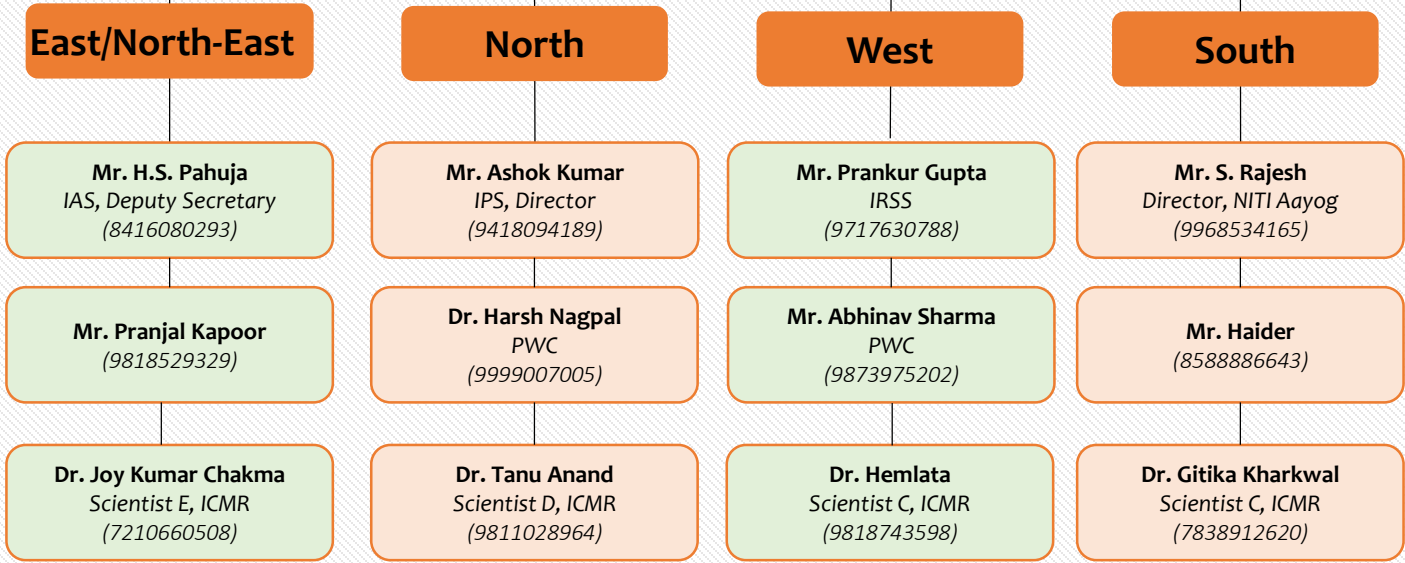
East/North-East

Mr. H.S. Pahuja
IAS, Deputy Secretary
(8416080293)

Mr. Pranjal Kapoor
(9818529329)

Dr. Joy Kumar Chakma
Scientist E, ICMR
(7210660508)

North

Mr. Ashok Kumar
IPS, Director
(9418094189)

Dr. Harsh Nagpal
PWC
(9999007005)

Dr. Tanu Anand
Scientist D, ICMR
(9811028964)

West

Mr. Prankur Gupta
IRSS
(9717630788)

Mr. Abhinav Sharma
PWC
(9873975202)

Dr. Hemlata
Scientist C, ICMR
(9818743598)

South

Mr. S. Rajesh
Director, NITI Aayog
(9968534165)

Mr. Haider
(8588886643)

Dr. Gitika Kharkwal
Scientist C, ICMR
(7838912620)